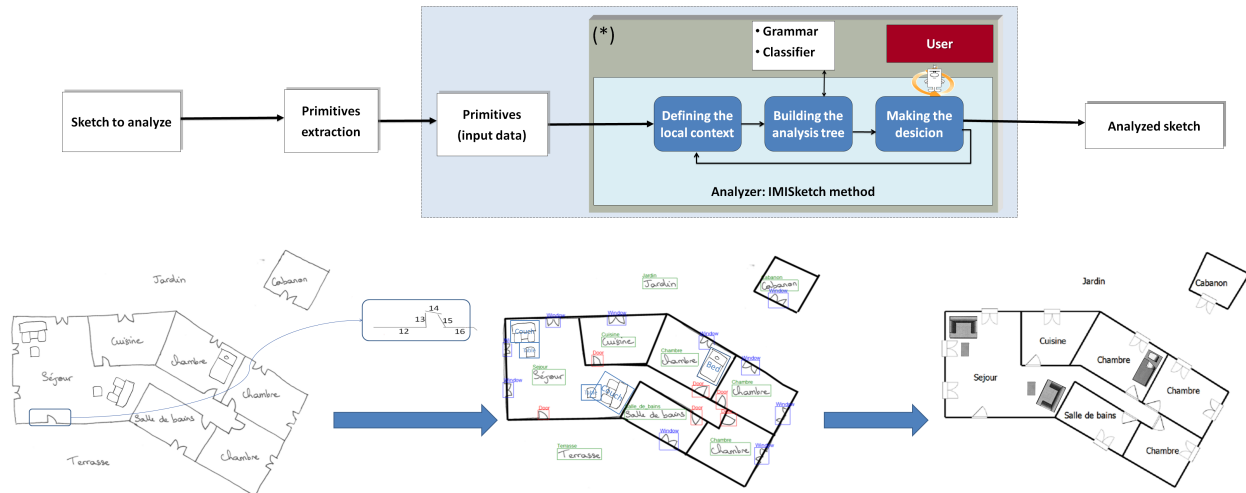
Sketch to analyze

Primitives extraction

Primitives (input data)

(*)

• Grammar
• Classifier

User

Defining the local context

Building the analysis tree

Making the desicion

Analyzer: IMISketch method

Analyzed sketch

Jardin

Cabanon

Cuisine

Séjour

Chambre

Chambre

Salle de bains

Chambre

Terrasse

14
13
15
12
16

Jardin
Jardin

Cabanon
Cabanon

Window

Couch

Window

Window

Cuisine
Cuisine

Window

Chambre
Chambre

Bed

Window

Door

Séjour
Séjour

Window

Door

Couch

Window

Chambre
Chambre

Salle_de_bains
Salle de bains

Door

Door

Window

Door

Window

Terrasse
Terrasse

Chambre
Chambre

Window

Window

Jardin

Cabanon

Cuisine

Chambre

Sejour

Chambre

Salle de bains

Chambre